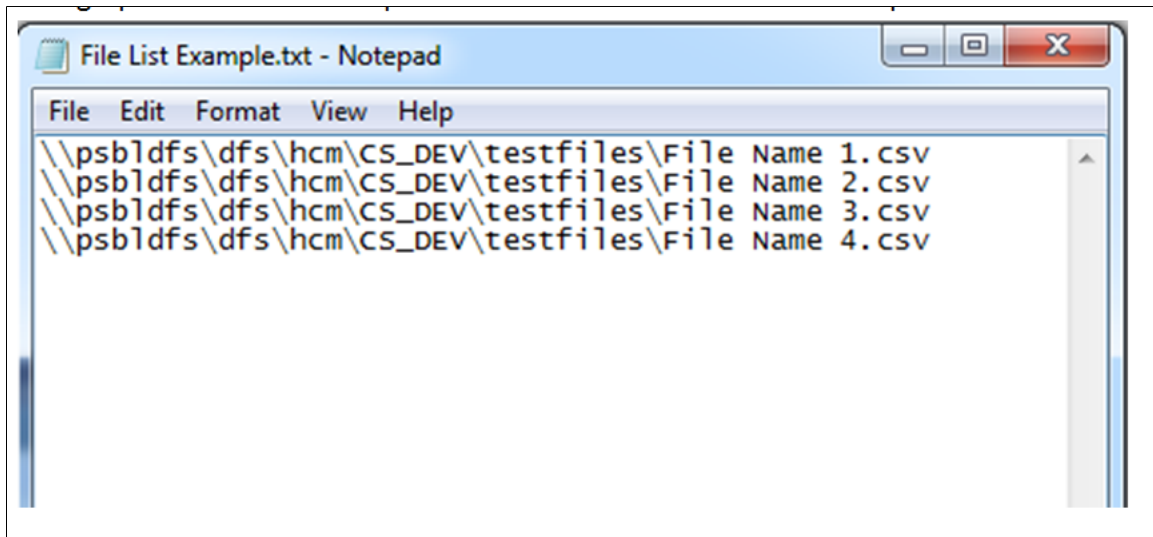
File List Example.txt - Notepad

File Edit Format View Help

\\psbldfs\dfs\hcm\CS_DEV\testfiles\File Name 1.csv
\\psbldfs\dfs\hcm\CS_DEV\testfiles\File Name 2.csv
\\psbldfs\dfs\hcm\CS_DEV\testfiles\File Name 3.csv
\\psbldfs\dfs\hcm\CS_DEV\testfiles\File Name 4.csv